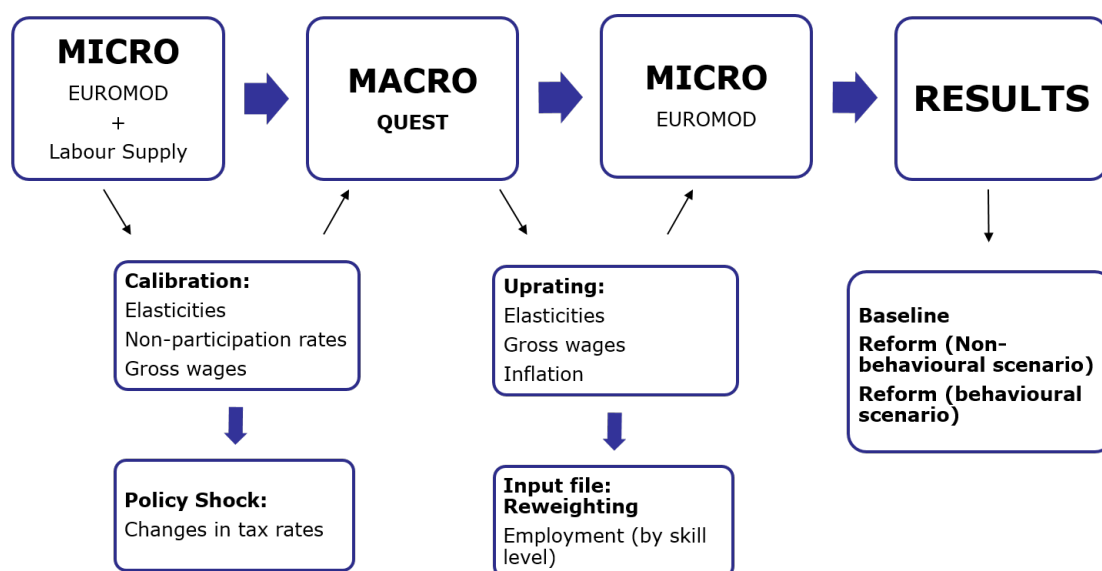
MICRO
EUROMOD
+
Labour Supply

MACRO
QUEST

MICRO
EUROMOD

RESULTS

Calibration:
Elasticities
Non-participation rates
Gross wages

Policy Shock:
Changes in tax rates

Uprating:
Elasticities
Gross wages
Inflation

Input file:
Reweighting
Employment (by skill level)

Baseline
Reform (Non-behavioural scenario)
Reform (behavioural scenario)